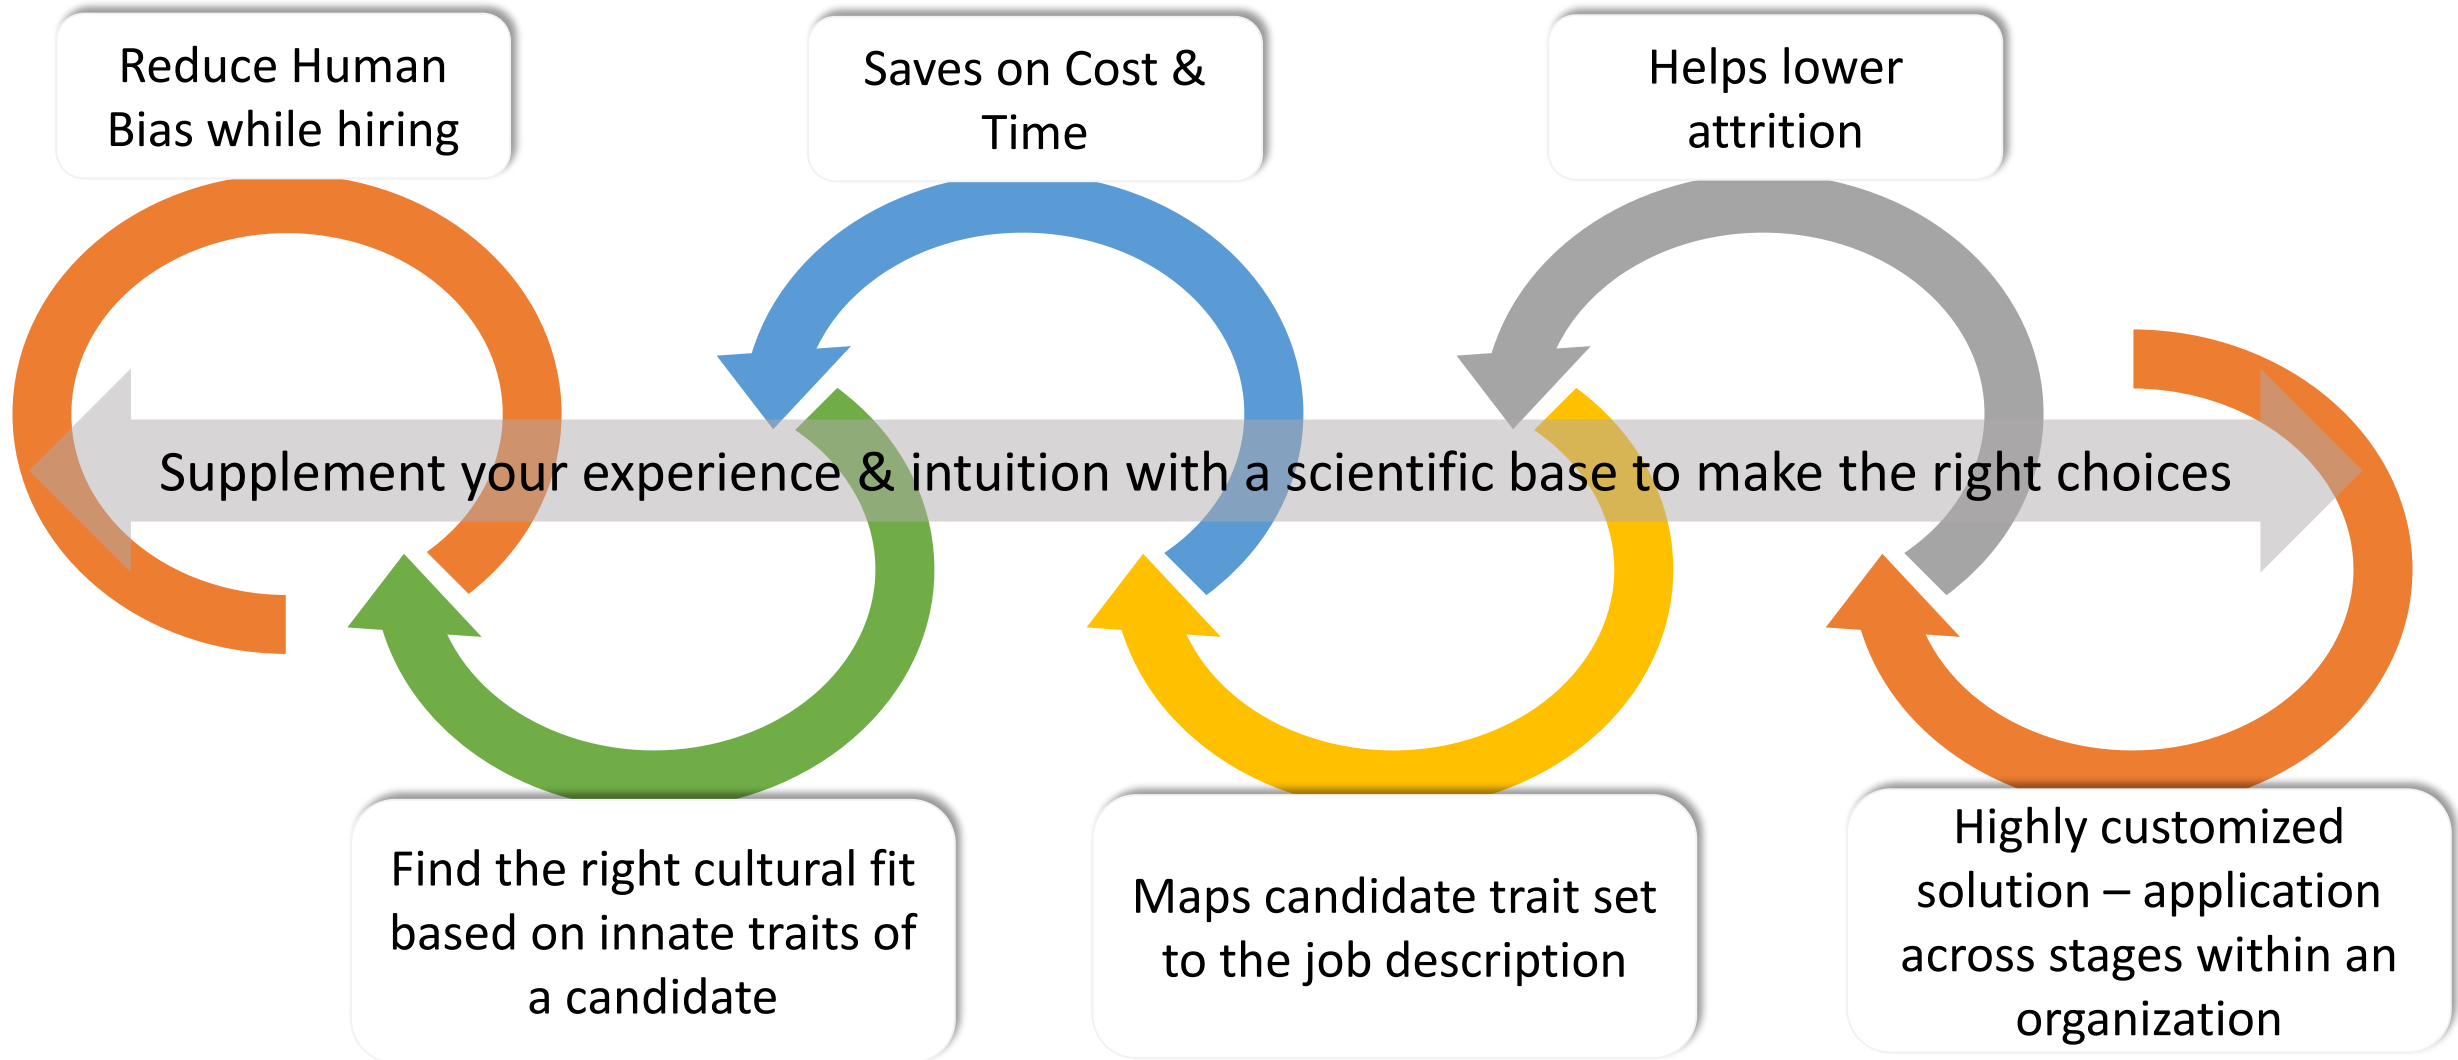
Reduce Human Bias while hiring

Saves on Cost & Time

Helps lower attrition

Supplement your experience & intuition with a scientific base to make the right choices

Find the right cultural fit based on innate traits of a candidate

Maps candidate trait set to the job description

Highly customized solution – application across stages within an organization